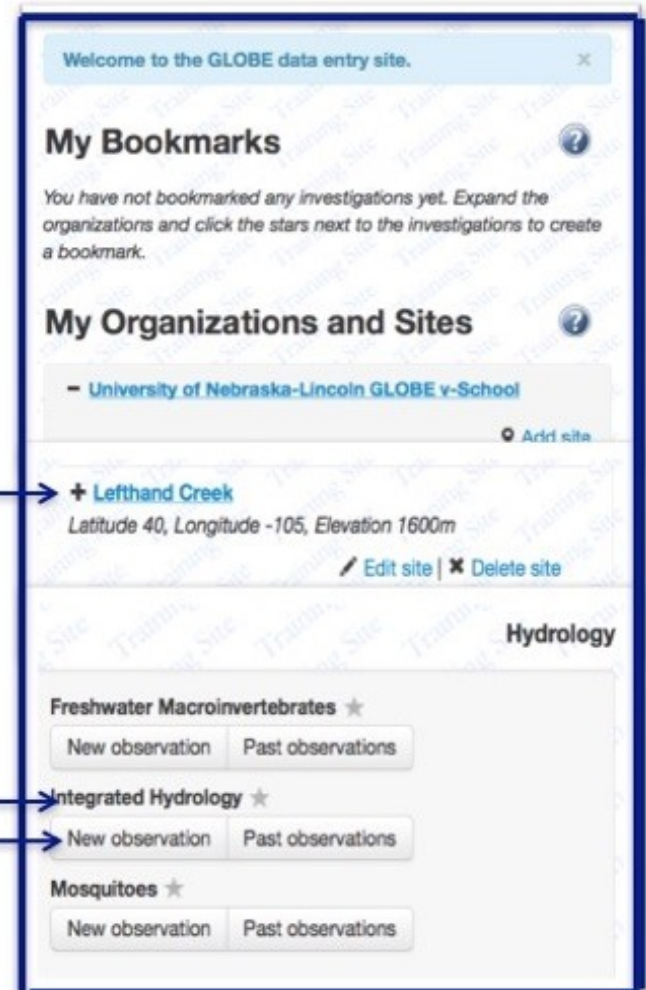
Welcome to the GLOBE data entry site. ×

My Bookmarks

You have not bookmarked any investigations yet. Expand the organizations and click the stars next to the investigations to create a bookmark.

My Organizations and Sites

− University of Nebraska-Lincoln GLOBE v-School

Add site

+ Lefthand Creek
Latitude 40, Longitude -105, Elevation 1600m

Edit site | ✖ Delete site

Hydrology

Freshwater Macroinvertebrates
New observation | Past observations

Integrated Hydrology
New observation | Past observations

Mosquitoes
New observation | Past observations